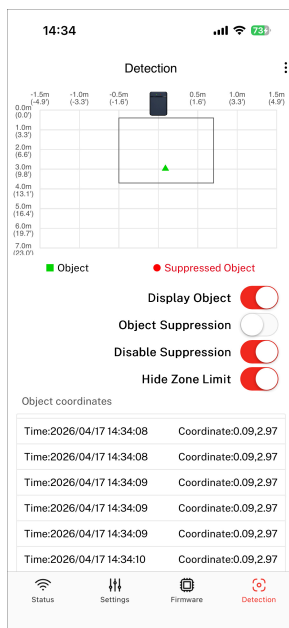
14:34

73

Detection

-1.5m (-4.9') -1.0m (-3.3') -0.5m (-1.6') 0.5m (1.6') 1.0m (3.3') 1.5m (4.9')

0.0m (0.0')
1.0m (3.3')
2.0m (6.6')
3.0m (9.8')
4.0m (13.1')
5.0m (16.4')
6.0m (19.7')
7.0m (23.0')

Object
Suppressed Object

Display Object
Object Suppression
Disable Suppression
Hide Zone Limit

Object coordinates

Time:2026/04/17 14:34:08 Coordinate:0.09,2.97
Time:2026/04/17 14:34:08 Coordinate:0.09,2.97
Time:2026/04/17 14:34:09 Coordinate:0.09,2.97
Time:2026/04/17 14:34:09 Coordinate:0.09,2.97
Time:2026/04/17 14:34:09 Coordinate:0.09,2.97
Time:2026/04/17 14:34:10 Coordinate:0.09,2.97

Status Settings Firmware Detection